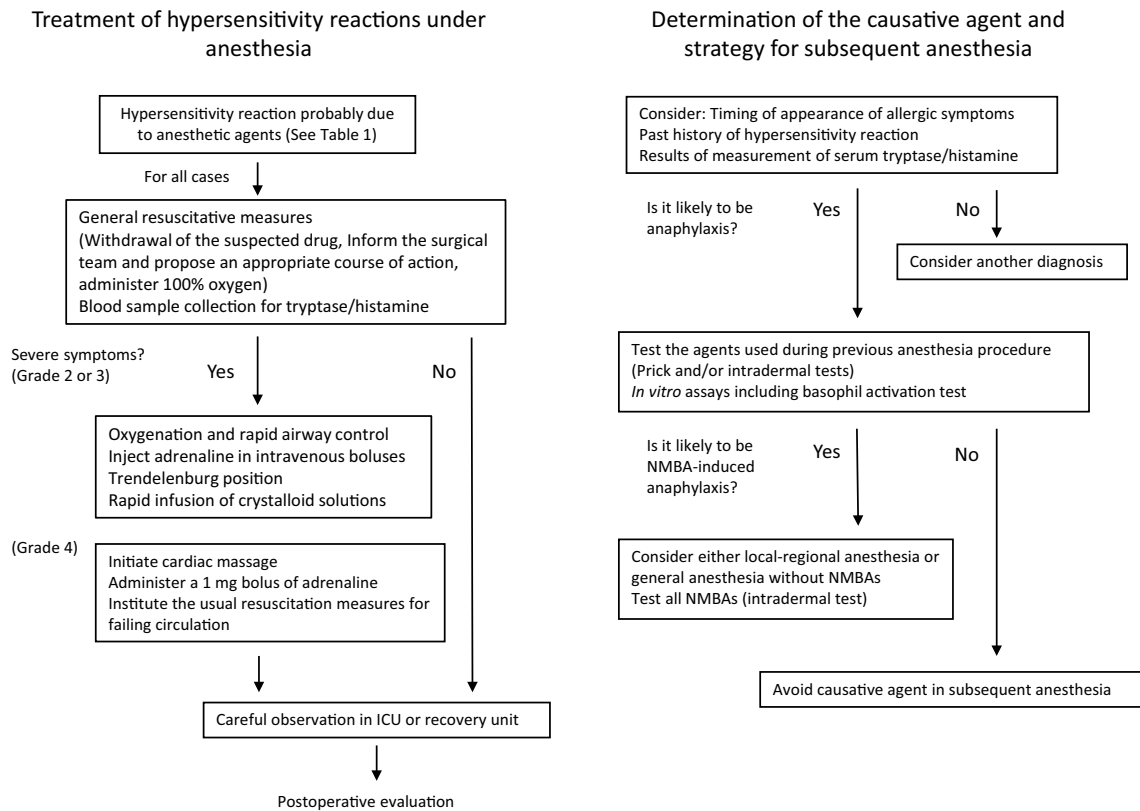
Treatment of hypersensitivity reactions under anesthesia

Hypersensitivity reaction probably due to anesthetic agents (See Table 1)

For all cases

General resuscitative measures
(Withdrawal of the suspected drug, Inform the surgical team and propose an appropriate course of action, administer 100% oxygen)
Blood sample collection for tryptase/histamine

Severe symptoms? (Grade 2 or 3)

Yes

No

Oxygenation and rapid airway control
Inject adrenaline in intravenous boluses
Trendelenburg position
Rapid infusion of crystalloid solutions

(Grade 4)

Initiate cardiac massage
Administer a 1 mg bolus of adrenaline
Institute the usual resuscitation measures for failing circulation

Careful observation in ICU or recovery unit

Postoperative evaluation

Determination of the causative agent and strategy for subsequent anesthesia

Consider: Timing of appearance of allergic symptoms
Past history of hypersensitivity reaction
Results of measurement of serum tryptase/histamine

Is it likely to be anaphylaxis?

Yes

No

Consider another diagnosis

Test the agents used during previous anesthesia procedure (Prick and/or intradermal tests)
In vitro assays including basophil activation test

Is it likely to be NMBA-induced anaphylaxis?

Yes

No

Consider either local-regional anesthesia or general anesthesia without NMBAs
Test all NMBAs (intradermal test)

Avoid causative agent in subsequent anesthesia